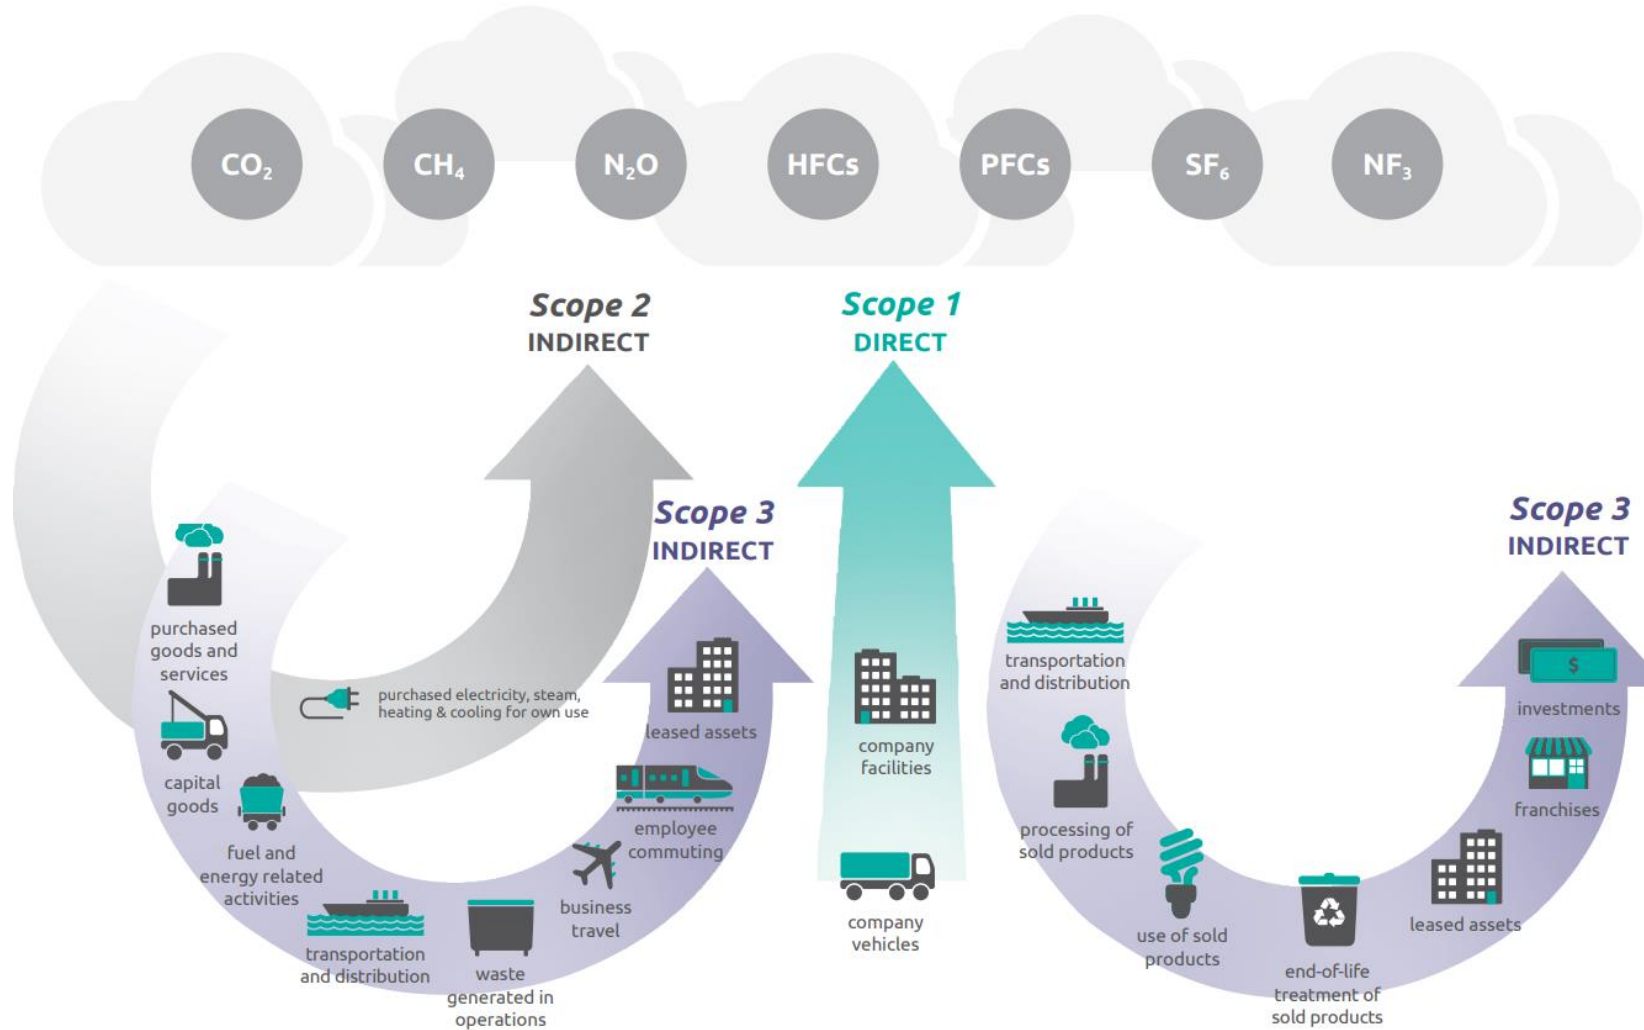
$CO_2$ $CH_4$ $N_2O$ HFCs PFCs $SF_6$ $NF_3$

Scope 2
INDIRECT

Scope 1
DIRECT

Scope 3
INDIRECT

purchased goods and services

capital goods

fuel and energy related activities

transportation and distribution

waste generated in operations

business travel

employee commuting

leased assets

purchased electricity, steam, heating & cooling for own use

company facilities

company vehicles

Scope 3
INDIRECT

transportation and distribution

processing of sold products

use of sold products

end-of-life treatment of sold products

leased assets

franchises

investments

$